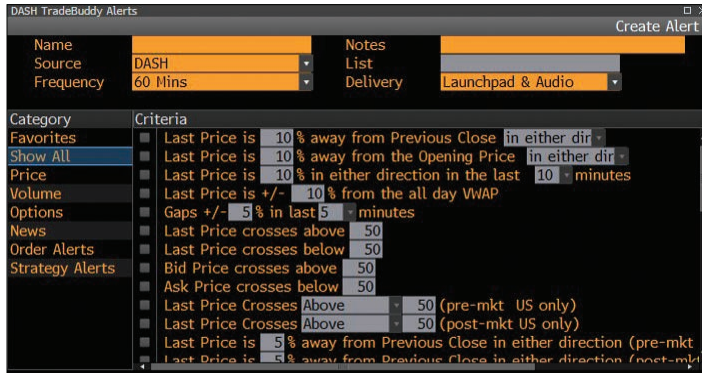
DASH TradeBuddy Alerts

Create Alert

Name
Source DASH
Frequency 60 Mins
Notes
List
Delivery Launchpad & Audio

Category
Favorites
Show All
Price
Volume
Options
News
Order Alerts
Strategy Alerts

Criteria
Last Price is 10 % away from Previous Close in either dir
Last Price is 10 % away from the Opening Price in either dir
Last Price is 10 % in either direction in the last 10 minutes
Last Price is +/- 10 % from the all day VWAP
Gaps +/- 5 % in last 5 minutes
Last Price crosses above 50
Last Price crosses below 50
Bid Price crosses above 50
Ask Price crosses below 50
Last Price Crosses Above 50 (pre-mkt US only)
Last Price Crosses Above 50 (post-mkt US only)
Last Price is 5 % away from Previous Close in either direction (pre-mkt
Last Price is 5 % away from Previous Close in either direction (post-mkt